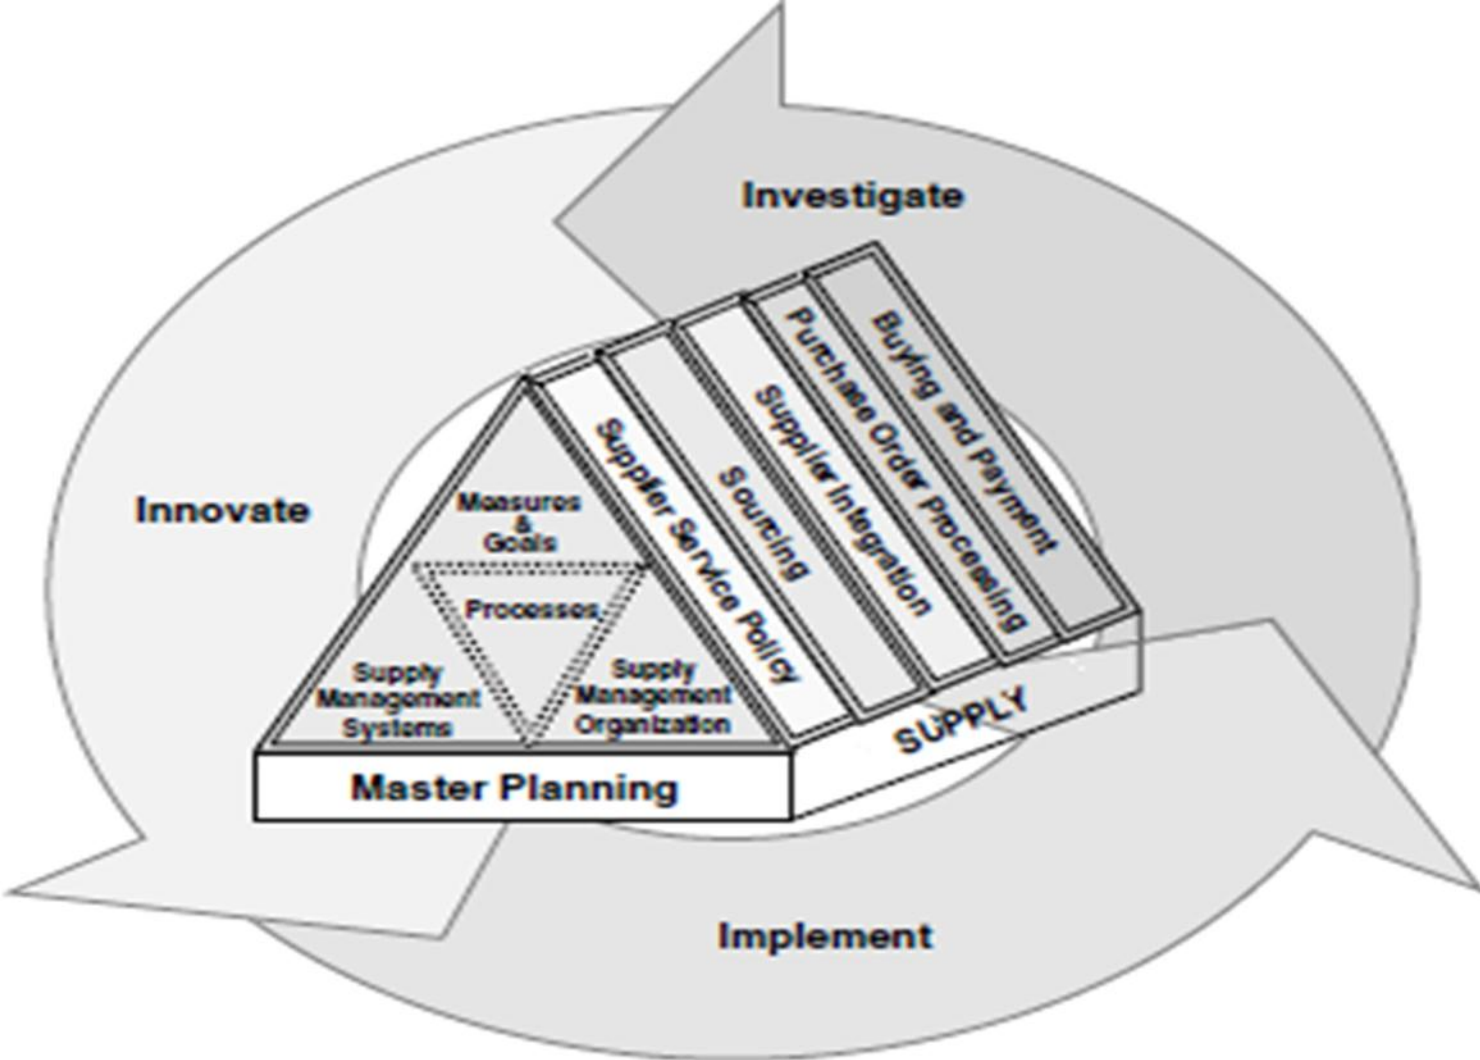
Investigate

Innovate

Measures & Goals

Processes

Supply Management Systems

Supply Management Organization

Supplier Service Policy

Sourcing

Supplier Integration

Purchase Order Processing

Buying and Payment

SUPPLY

Master Planning

Implement